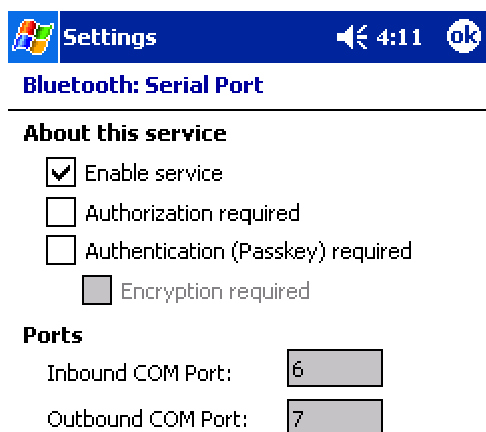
Settings 4:11 ok

Bluetooth: Serial Port

About this service

Enable service

Authorization required

Authentication (Passkey) required

Encryption required

Ports

Inbound COM Port: 6

Outbound COM Port: 7